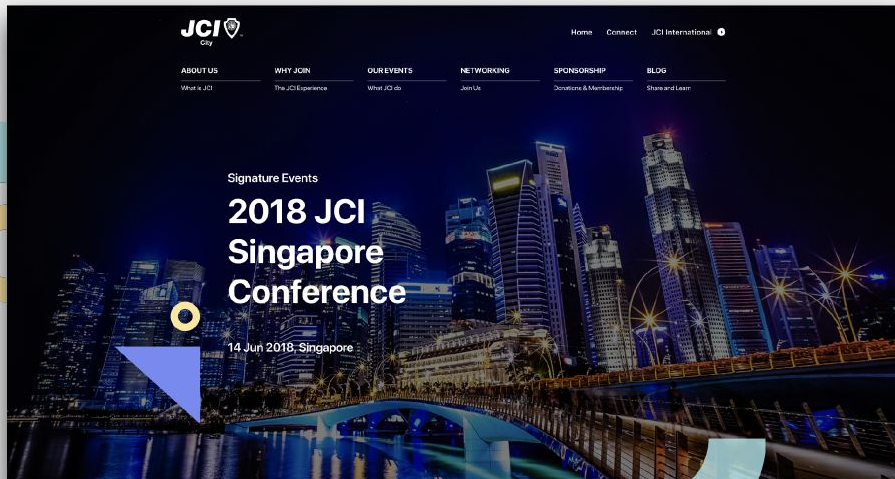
JCI City

Home Connect JCI International

ABOUT US
What is JCI

WHY JOIN
The JCI Experience

OUR EVENTS
What JCI do

NETWORKING
Join Us

SPONSORSHIP
Donations & Membership

BLOG
Share and Learn

Signature Events

2018 JCI Singapore Conference

14 Jun 2018, Singapore